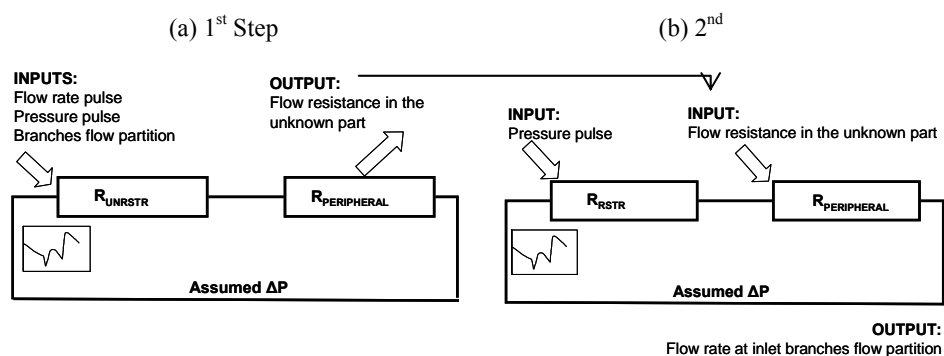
(a) 1$^{st}$ Step

(b) 2$^{nd}$

INPUTS:
Flow rate pulse
Pressure pulse
Branches flow partition

OUTPUT:
Flow resistance in the unknown part

$R_{UNRSTR}$

$R_{PERIPHERAL}$

Assumed ΔP

INPUT:
Pressure pulse

INPUT:
Flow resistance in the unknown part

$R_{RSTR}$

$R_{PERIPHERAL}$

Assumed ΔP

OUTPUT:
Flow rate at inlet branches flow partition